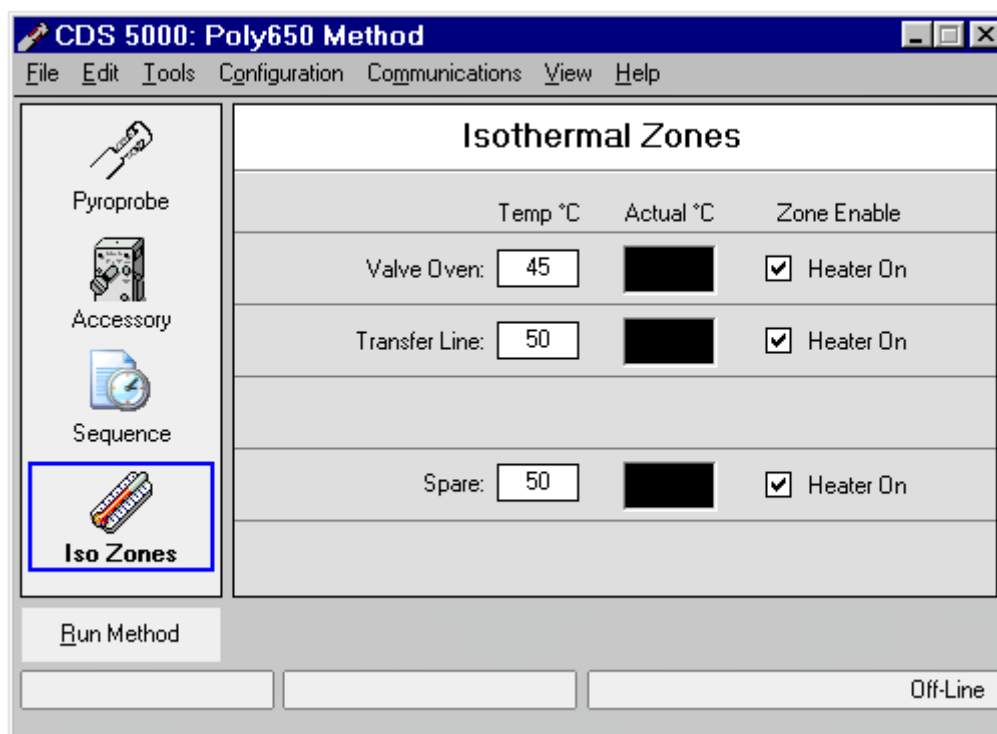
CDS 5000: Poly650 Method

File Edit Tools Configuration Communications View Help

Pyroprobe

Accessory

Sequence

Iso Zones

Isothermal Zones

| | Temp °C | Actual °C | Zone Enable |
|---|---|---|---|
| Valve Oven: | 45 | | Heater On |
| Transfer Line: | 50 | | Heater On |
| Spare: | 50 | | Heater On |

Run Method

Off-Line